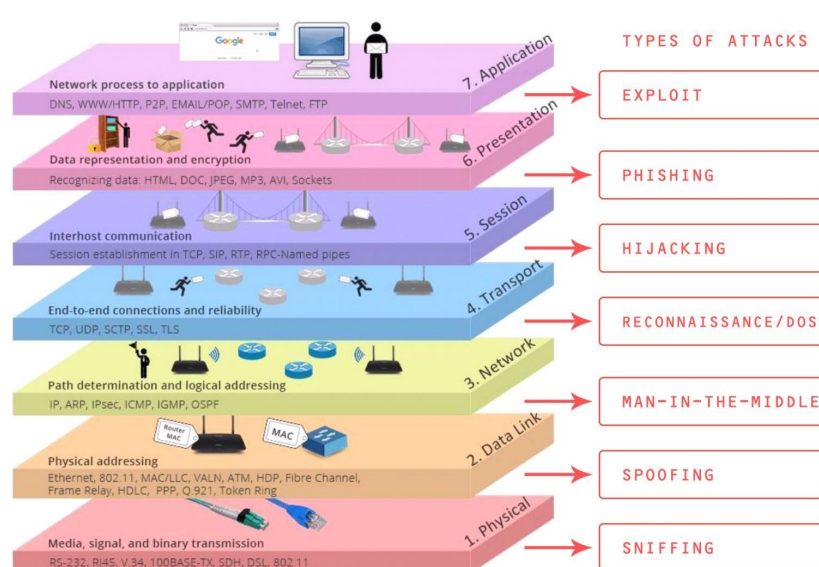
Google

7. Application
Network process to application
DNS, WWW/HTTP, P2P, EMAIL/POP, SMTP, Telnet, FTP

6. Presentation
Data representation and encryption
Recognizing data: HTML, DOC, JPEG, MP3, AVI, Sockets

5. Session
Interhost communication
Session establishment in TCP, SIP, RTP, RPC-Named pipes

4. Transport
End-to-end connections and reliability
TCP, UDP, SCTP, SSL, TLS

3. Network
Path determination and logical addressing
IP, ARP, IPsec, ICMP, IGMP, OSPF

2. Data Link
Router MAC
MAC
Physical addressing
Ethernet, 802.11, MAC/LLC, VALN, ATM, HDP, Fibre Channel, Frame Relay, HDLC, PPP, Q.921, Token Ring

1. Physical
Media, signal, and binary transmission
RS-232, RJ45, V.34, 100BASE-TX, SDH, DSL, 802.11

TYPES OF ATTACKS
EXPLOIT
PHISHING
HIJACKING
RECONNAISSANCE/DOS
MAN-IN-THE-MIDDLE
SPOOFING
SNIFFING